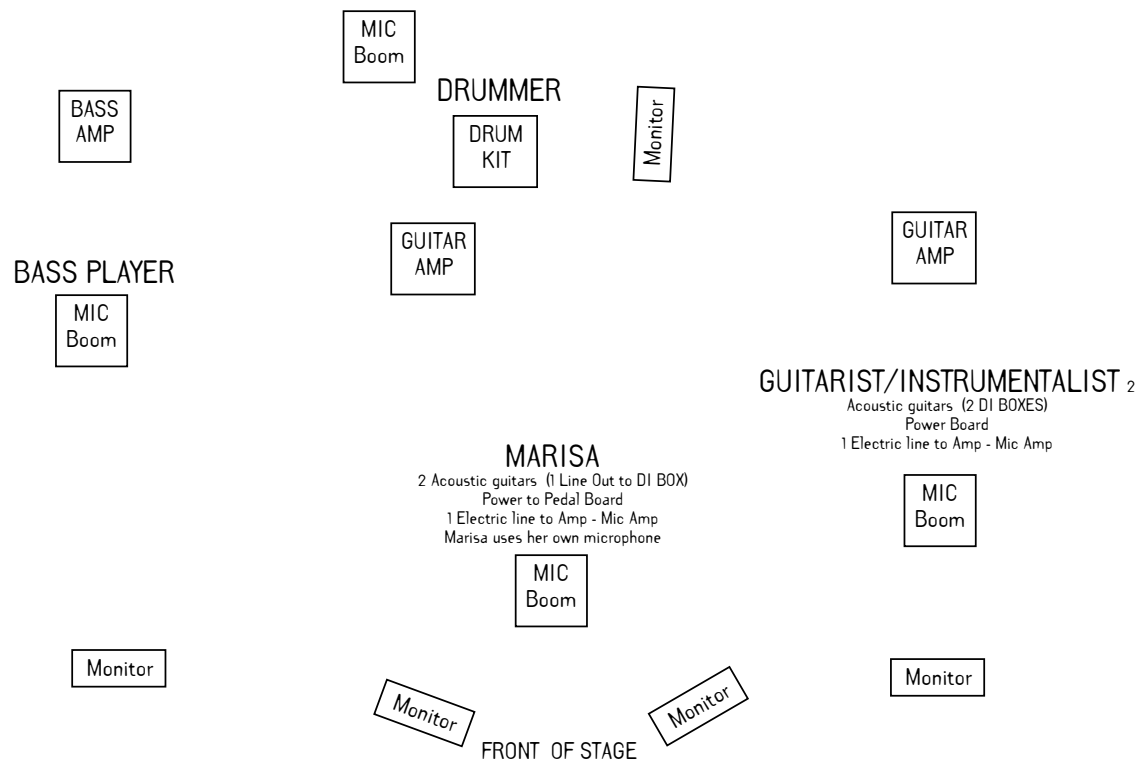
MIC Boom

BASS AMP

DRUMMER

DRUM KIT

Monitor

GUITAR AMP

GUITAR AMP

BASS PLAYER

MIC Boom

GUITARIST/INSTRUMENTALIST 2
Acoustic guitars (2 DI BOXES)
Power Board
1 Electric line to Amp - Mic Amp

MARISA
2 Acoustic guitars (1 Line Out to DI BOX)
Power to Pedal Board
1 Electric line to Amp - Mic Amp
Marisa uses her own microphone

MIC Boom

MIC Boom

Monitor

Monitor

Monitor

Monitor

FRONT OF STAGE